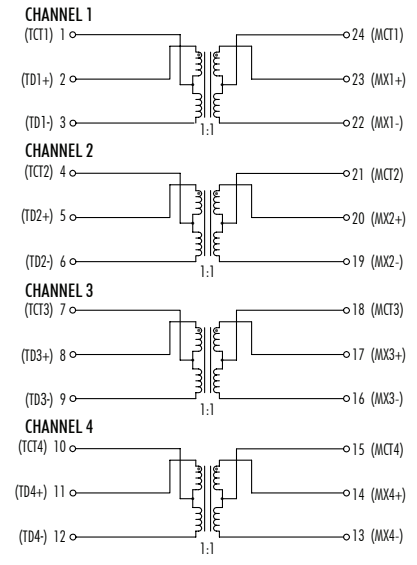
CHANNEL 1
(TCT1) 1
(TD1+) 2
(TD1-) 3
1:1
24 (MCT1)
23 (MX1+)
22 (MX1-)

CHANNEL 2
(TCT2) 4
(TD2+) 5
(TD2-) 6
1:1
21 (MCT2)
20 (MX2+)
19 (MX2-)

CHANNEL 3
(TCT3) 7
(TD3+) 8
(TD3-) 9
1:1
18 (MCT3)
17 (MX3+)
16 (MX3-)

CHANNEL 4
(TCT4) 10
(TD4+) 11
(TD4-) 12
1:1
15 (MCT4)
14 (MX4+)
13 (MX4-)